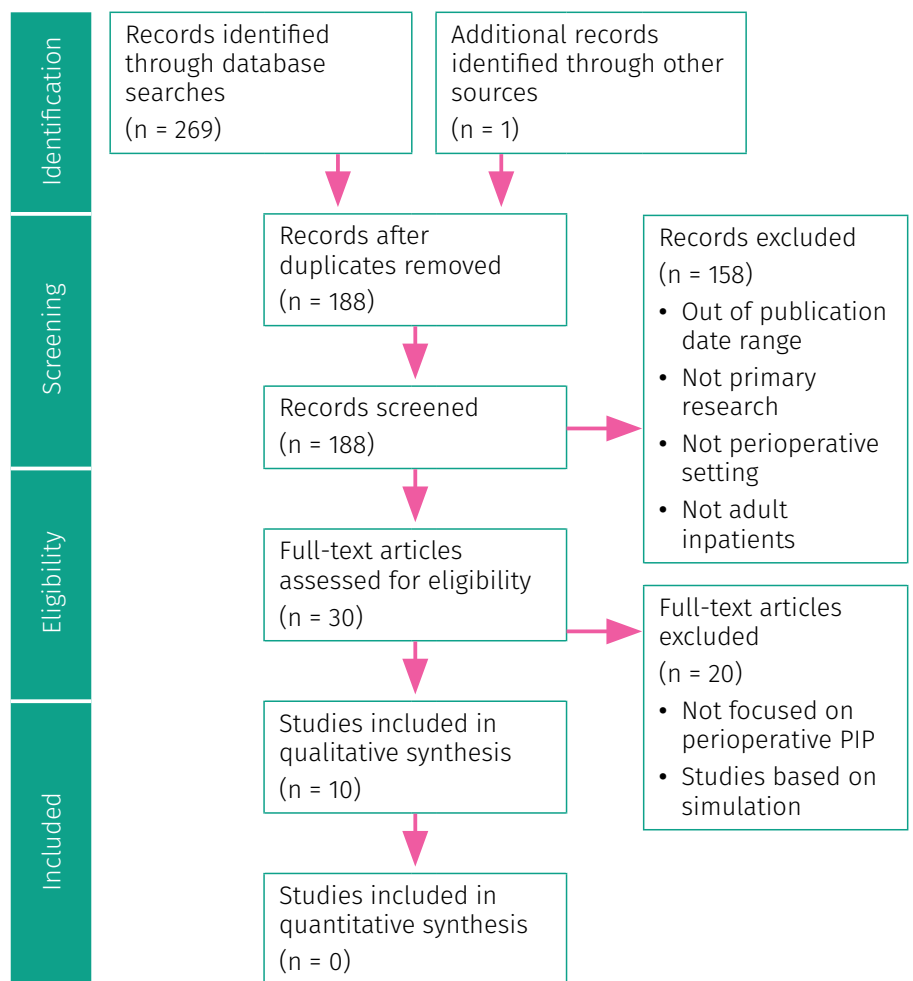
Identification

Records identified through database searches
(n = 269)

Additional records identified through other sources
(n = 1)

Screening

Records after duplicates removed
(n = 188)

Records excluded
(n = 158)
• Out of publication date range
• Not primary research
• Not perioperative setting
• Not adult inpatients

Records screened
(n = 188)

Eligibility

Full-text articles assessed for eligibility
(n = 30)

Full-text articles excluded
(n = 20)
• Not focused on perioperative PIP
• Studies based on simulation

Included

Studies included in qualitative synthesis
(n = 10)

Studies included in quantitative synthesis
(n = 0)